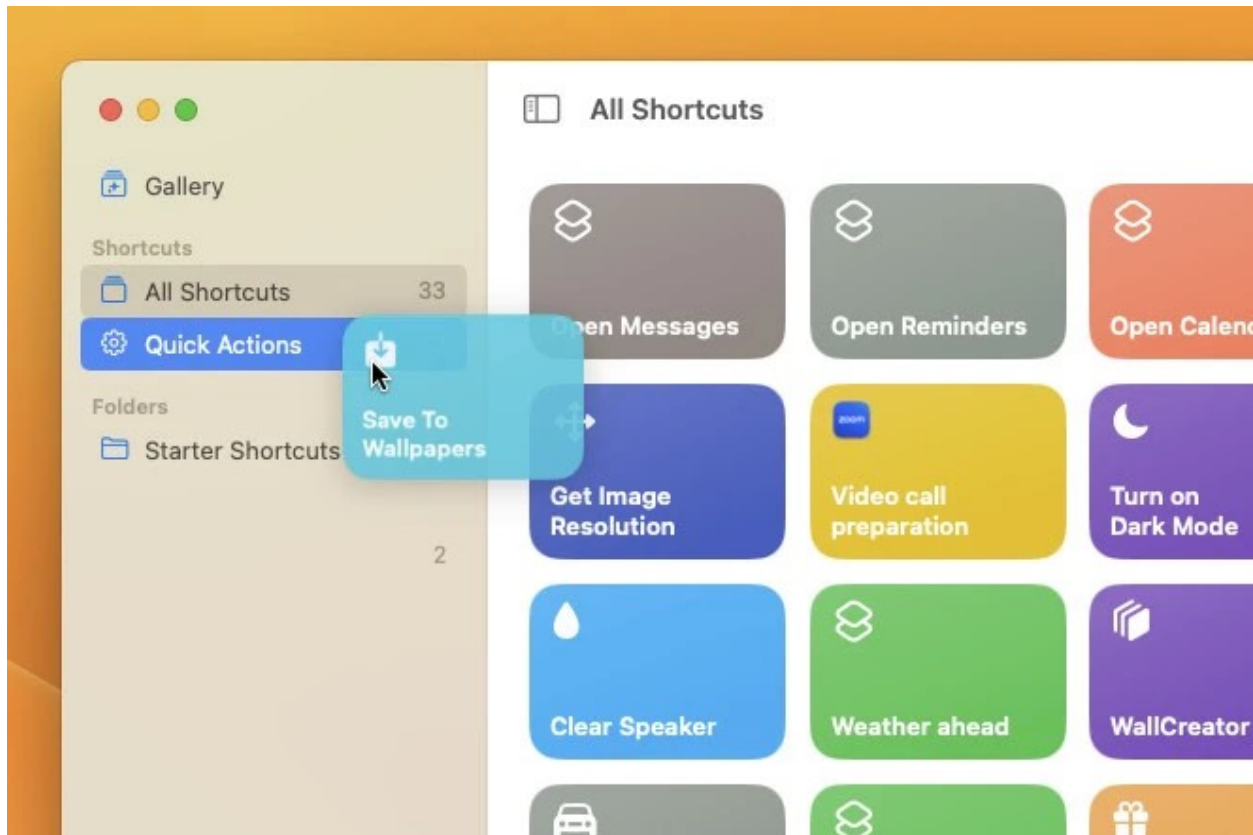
Gallery

Shortcuts

All Shortcuts 33

Quick Actions

Folders

Starter Shortcuts

2

All Shortcuts

Save To Wallpapers

Open Messages

Open Reminders

Open Calen

zoom

Get Image Resolution

Video call preparation

Turn on Dark Mode

Clear Speaker

Weather ahead

WallCreator